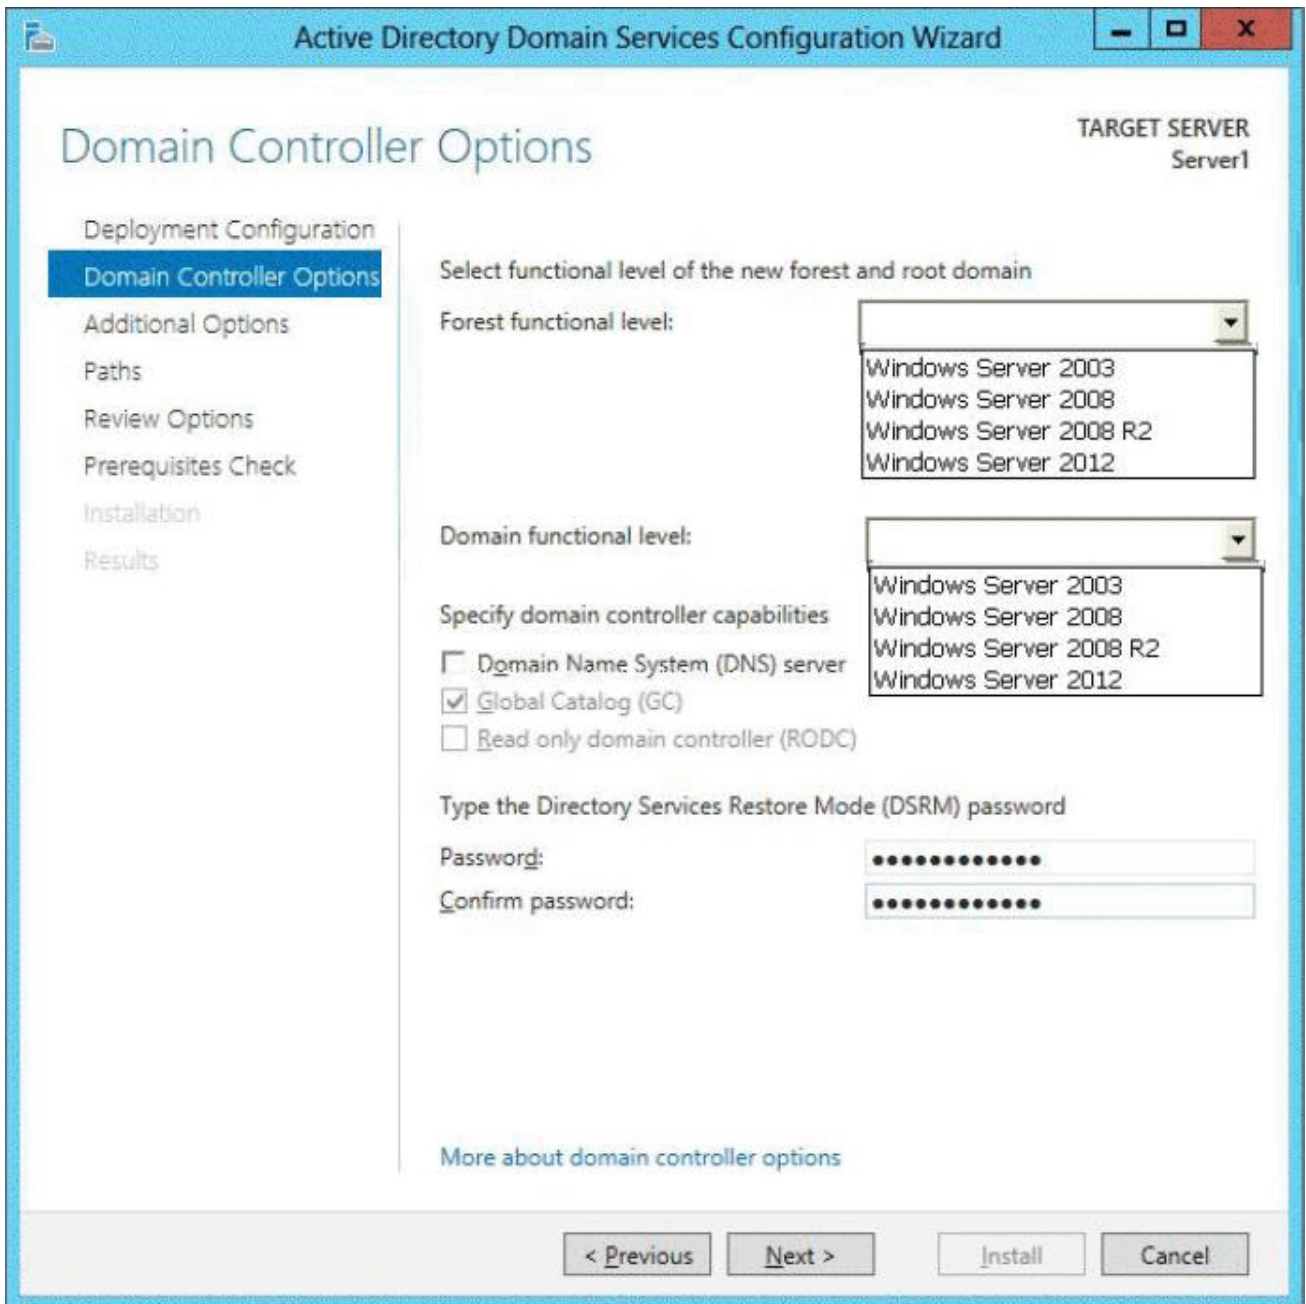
Active Directory Domain Services Configuration Wizard

Domain Controller Options

TARGET SERVER
Server1

Deployment Configuration
Domain Controller Options
Additional Options
Paths
Review Options
Prerequisites Check
Installation
Results

Select functional level of the new forest and root domain

Forest functional level:
Windows Server 2003
Windows Server 2008
Windows Server 2008 R2
Windows Server 2012

Domain functional level:
Windows Server 2003
Windows Server 2008
Windows Server 2008 R2
Windows Server 2012

Specify domain controller capabilities
Domain Name System (DNS) server
Global Catalog (GC)
Read only domain controller (RODC)

Type the Directory Services Restore Mode (DSRM) password
Password: •••••••••••••
Confirm password: •••••••••••••

More about domain controller options

< Previous
Next >
Install
Cancel